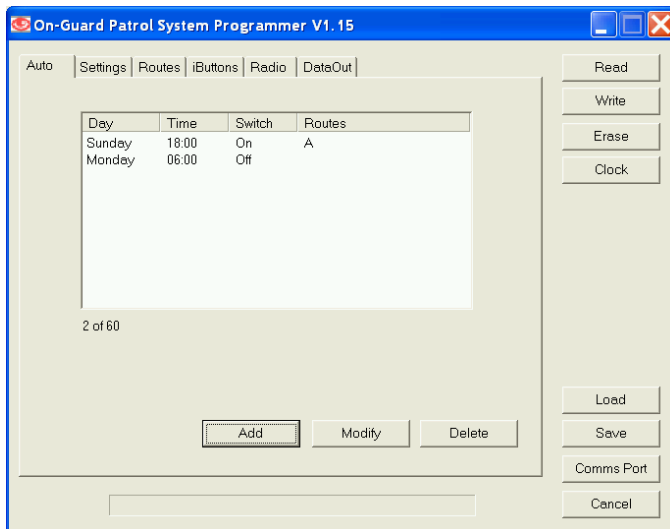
On-Guard Patrol System Programmer V1.15

Auto | Settings | Routes | iButtons | Radio | DataOut

| Day | Time | Switch | Routes |
|---|---|---|---|
| Sunday | 18:00 | On | A |
| Monday | 06:00 | Off | |

2 of 60

Add
Modify
Delete

Read
Write
Erase
Clock
Load
Save
Comms Port
Cancel